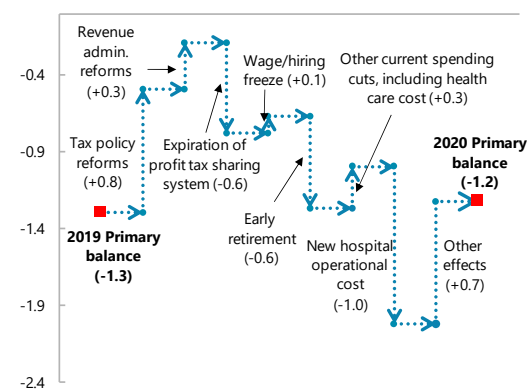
-0.4
-0.9
-1.4
-1.9
-2.4

Revenue admin. reforms (+0.3)

Tax policy reforms (+0.8)

2019 Primary balance (-1.3)

Expiration of profit tax sharing system (-0.6)

Wage/hiring freeze (+0.1)

Early retirement (-0.6)

Other current spending cuts, including health care cost (+0.3)

New hospital operational cost (-1.0)

Other effects (+0.7)

2020 Primary balance (-1.2)